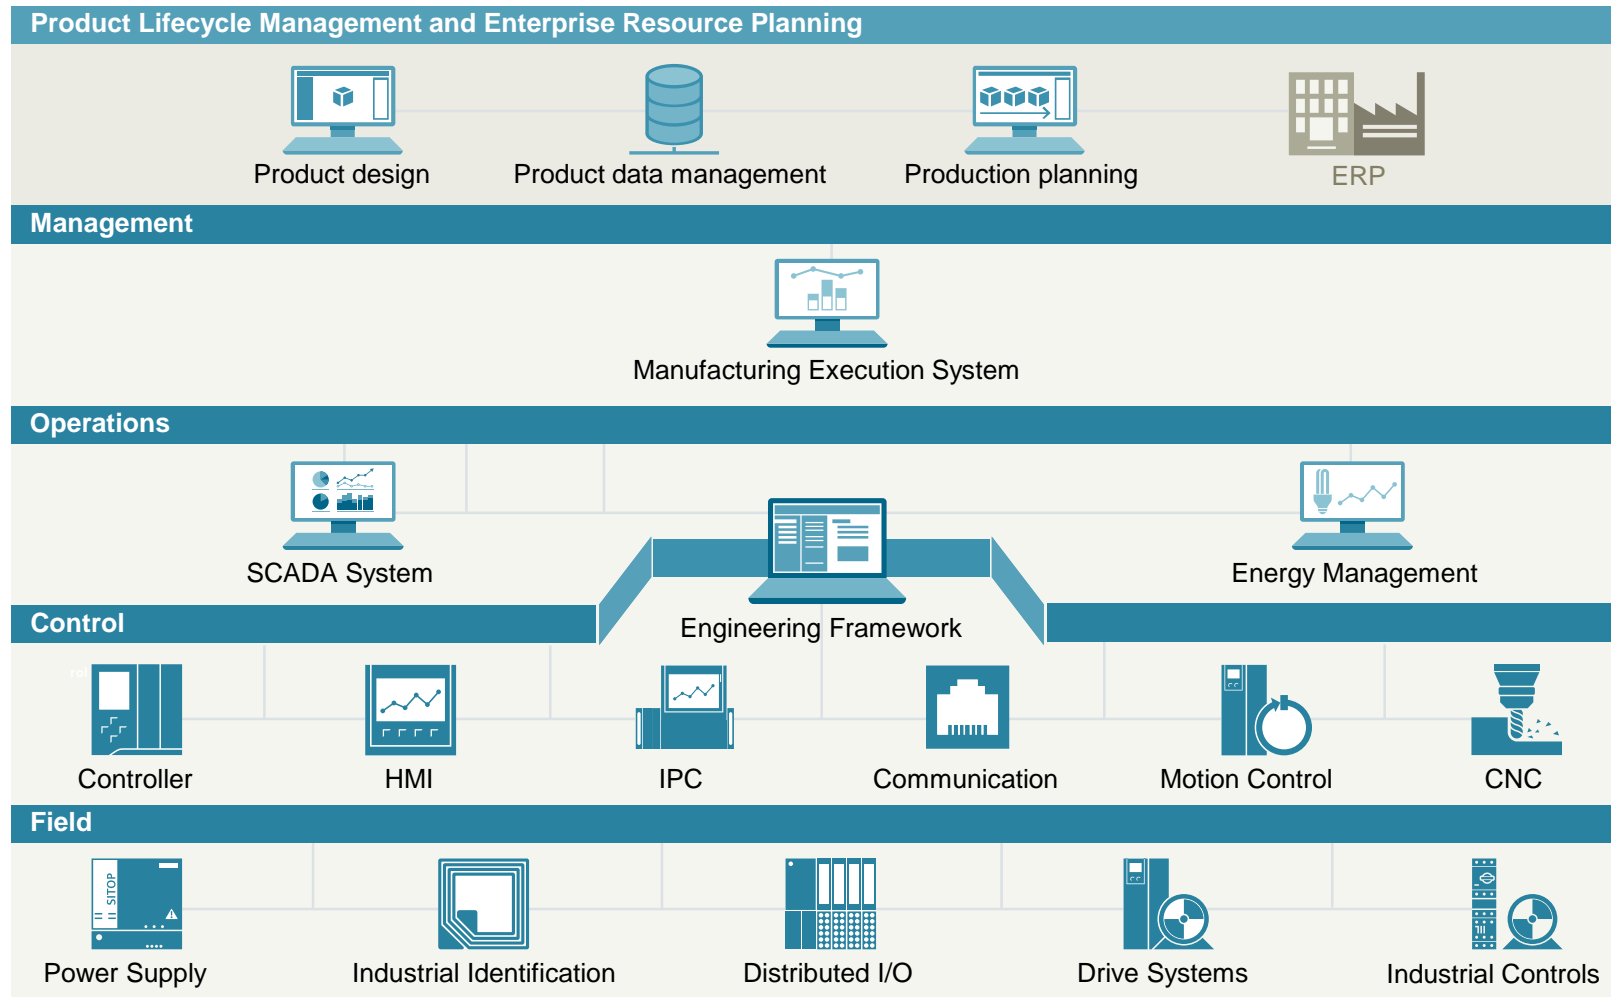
Product Lifecycle Management and Enterprise Resource Planning

Product design

Product data management

Production planning

ERP

Management

Manufacturing Execution System

Operations

SCADA System

Engineering Framework

Energy Management

Control

Controller

HMI

IPC

Communication

Motion Control

CNC

Field

SITOP

Power Supply

Industrial Identification

Distributed I/O

Drive Systems

Industrial Controls